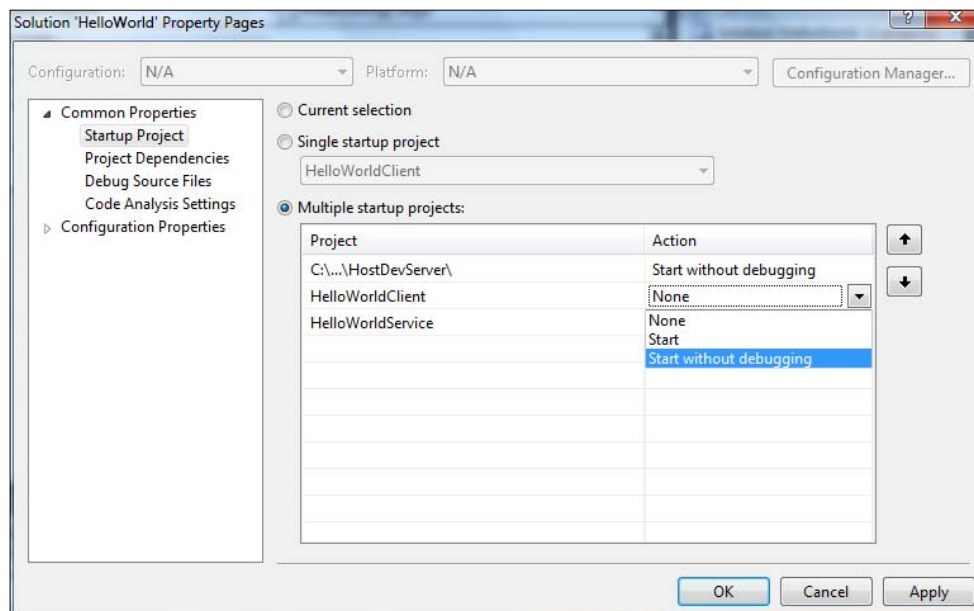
Solution 'HelloWorld' Property Pages

?

X

Configuration: N/A

Platform: N/A

Configuration Manager...

Common Properties
Startup Project
Project Dependencies
Debug Source Files
Code Analysis Settings
Configuration Properties

Current selection

Single startup project

HelloWorldClient

Multiple startup projects:

| Project | Action |
|---|---|
| C:\...\HostDevServer\ | Start without debugging |
| HelloWorldClient | None |
| HelloWorldService | |

None
Start
Start without debugging

OK

Cancel

Apply